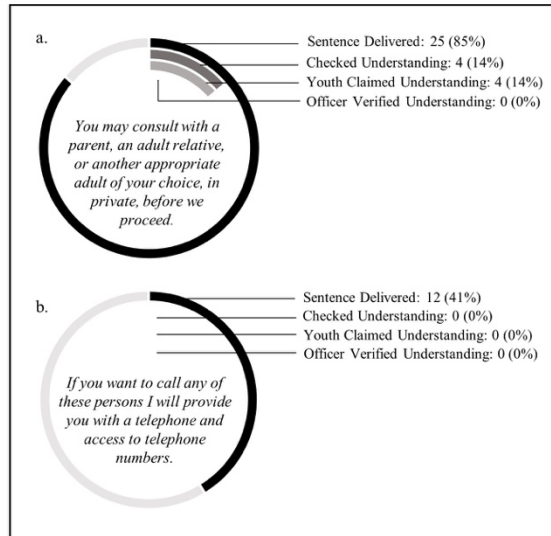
a.

Sentence Delivered: 25 (85%)
Checked Understanding: 4 (14%)
Youth Claimed Understanding: 4 (14%)
Officer Verified Understanding: 0 (0%)

You may consult with a parent, an adult relative, or another appropriate adult of your choice, in private, before we proceed.

b.

Sentence Delivered: 12 (41%)
Checked Understanding: 0 (0%)
Youth Claimed Understanding: 0 (0%)
Officer Verified Understanding: 0 (0%)

If you want to call any of these persons I will provide you with a telephone and access to telephone numbers.